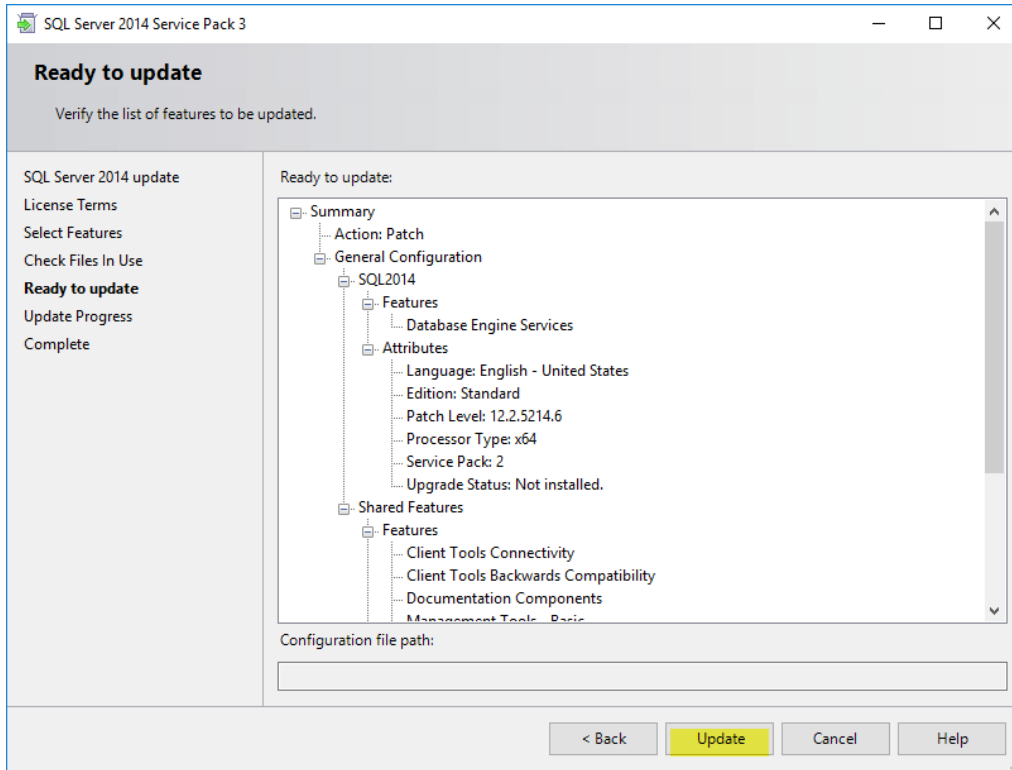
SQL Server 2014 Service Pack 3

Ready to update

Verify the list of features to be updated.

SQL Server 2014 update
License Terms
Select Features
Check Files In Use
Ready to update
Update Progress
Complete

Ready to update:

Summary
Action: Patch
General Configuration
SQL2014
Features
Database Engine Services
Attributes
Language: English - United States
Edition: Standard
Patch Level: 12.2.5214.6
Processor Type: x64
Service Pack: 2
Upgrade Status: Not installed.
Shared Features
Features
Client Tools Connectivity
Client Tools Backwards Compatibility
Documentation Components
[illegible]

Configuration file path:

< Back
Update
Cancel
Help